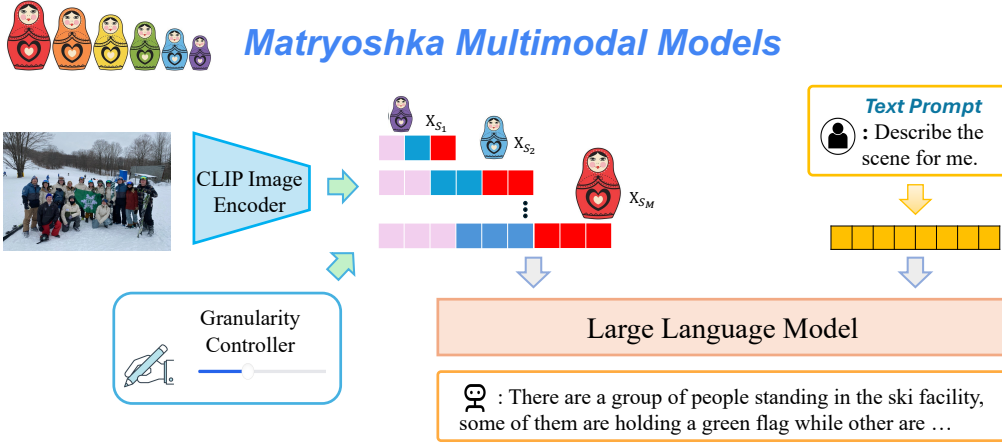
Matryoshka Multimodal Models

CLIP Image Encoder

$X_{S_1}$

$X_{S_2}$

⋮

$X_{S_M}$

Text Prompt

: Describe the scene for me.

Granularity Controller

Large Language Model

: There are a group of people standing in the ski facility, some of them are holding a green flag while other are …